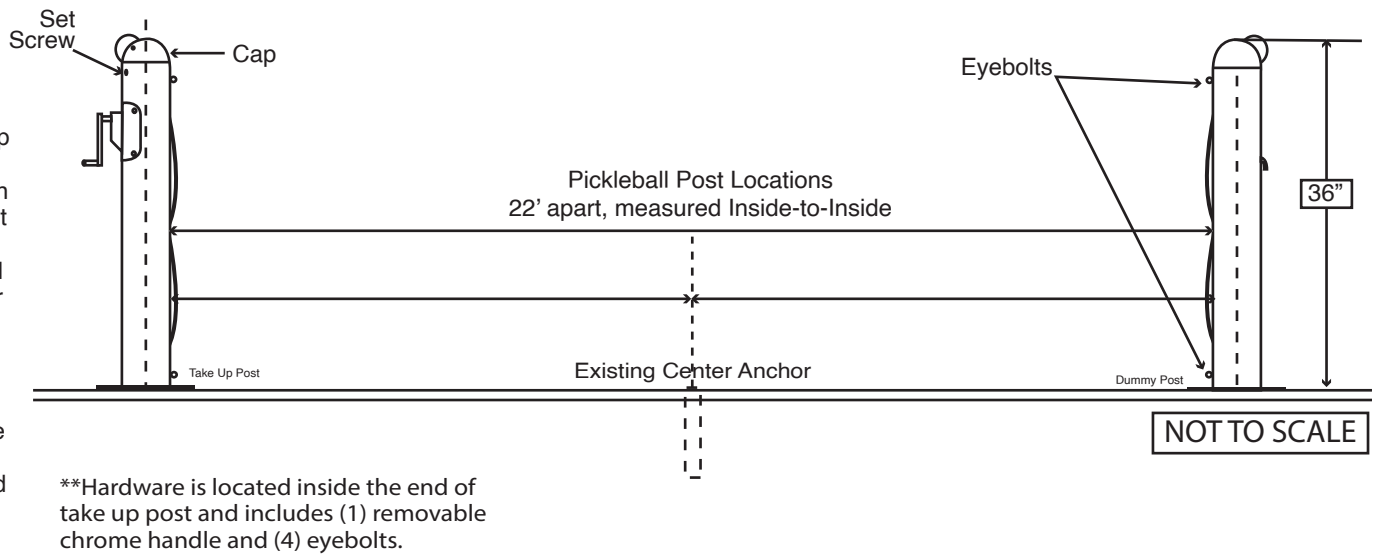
Set Screw

Cap

Eyebolts

Pickleball Post Locations
22' apart, measured Inside-to-Inside

36"

Take Up Post

Existing Center Anchor

Dummy Post

NOT TO SCALE

**Hardware is located inside the end of take up post and includes (1) removable chrome handle and (4) eyebolts.